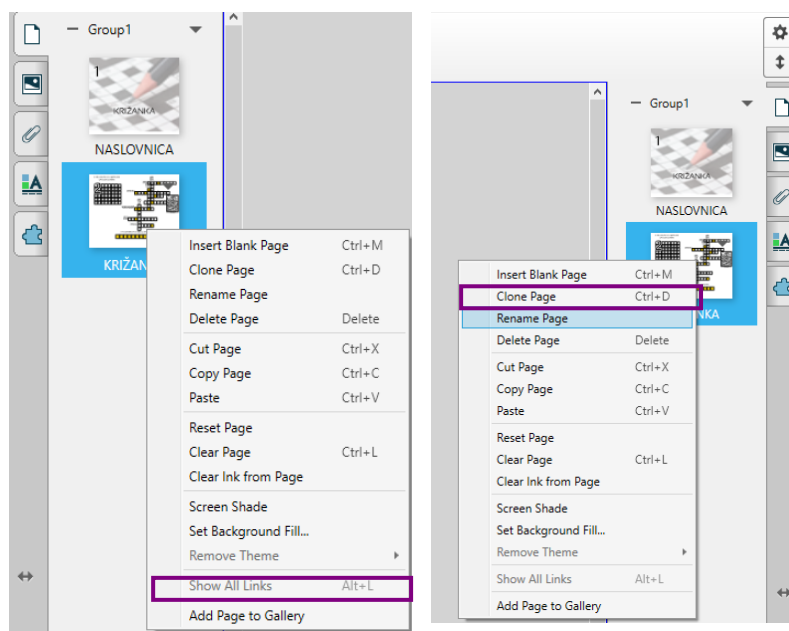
Group1

1

KRIŽANKA

NASLOVNICA

KRIŽAN

Insert Blank Page Ctrl+M
Clone Page Ctrl+D
Rename Page
Delete Page Delete
Cut Page Ctrl+X
Copy Page Ctrl+C
Paste Ctrl+V
Reset Page
Clear Page Ctrl+L
Clear Ink from Page
Screen Shade
Set Background Fill...
Remove Theme
Show All Links Alt+L
Add Page to Gallery

Group1

1

KRIŽANKA

NASLOVNICA

NKA

Insert Blank Page Ctrl+M
Clone Page Ctrl+D
Rename Page
Delete Page Delete
Cut Page Ctrl+X
Copy Page Ctrl+C
Paste Ctrl+V
Reset Page
Clear Page Ctrl+L
Clear Ink from Page
Screen Shade
Set Background Fill...
Remove Theme
Show All Links Alt+L
Add Page to Gallery